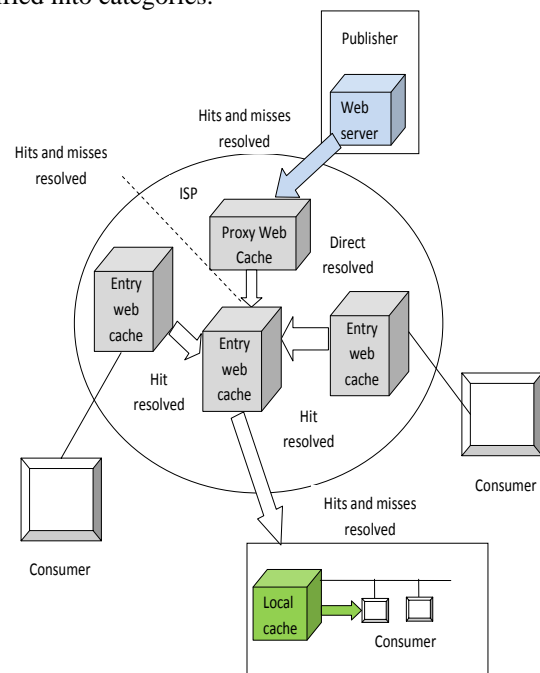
fied into categories.

Publisher

Web server

Hits and misses resolved

Hits and misses resolved

ISP

Proxy Web Cache

Direct resolved

Entry web cache

Entry web cache

Entry web cache

Hit resolved

Hit resolved

Consumer

Consumer

Hits and misses resolved

Local cache

Consumer